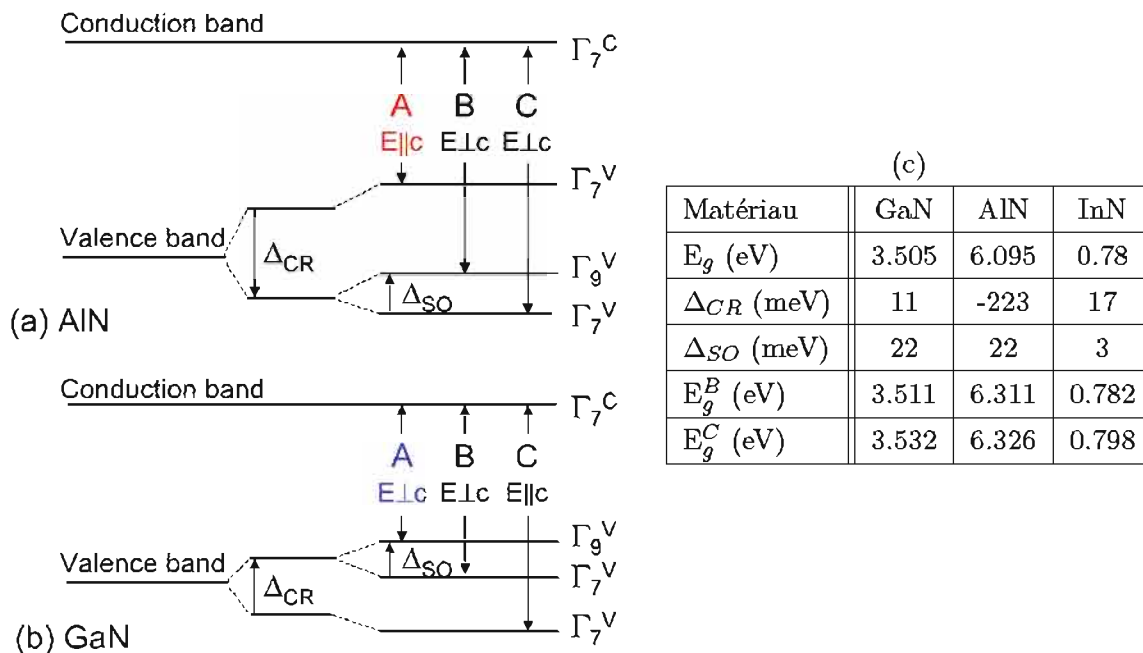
Conduction band

$\Gamma_7{}^C$

A B C

E||c E⊥c E⊥c

$\Gamma_7{}^V$

Valence band

$\Delta_{CR}$

$\Gamma_9{}^V$

$\Delta_{SO}$

$\Gamma_7{}^V$

(a) AlN

Conduction band

$\Gamma_7{}^C$

A B C

E⊥c E⊥c E||c

$\Gamma_9{}^V$

Valence band

$\Delta_{SO}$

$\Gamma_7{}^V$

$\Delta_{CR}$

$\Gamma_7{}^V$

(b) GaN

(c)

| Matériau | GaN | AlN | InN |
|---|---|---|---|
| $E_g$ (eV) | 3.505 | 6.095 | 0.78 |
| $\Delta_{CR}$ (meV) | 11 | -223 | 17 |
| $\Delta_{SO}$ (meV) | 22 | 22 | 3 |
| $E_g^B$ (eV) | 3.511 | 6.311 | 0.782 |
| $E_g^C$ (eV) | 3.532 | 6.326 | 0.798 |